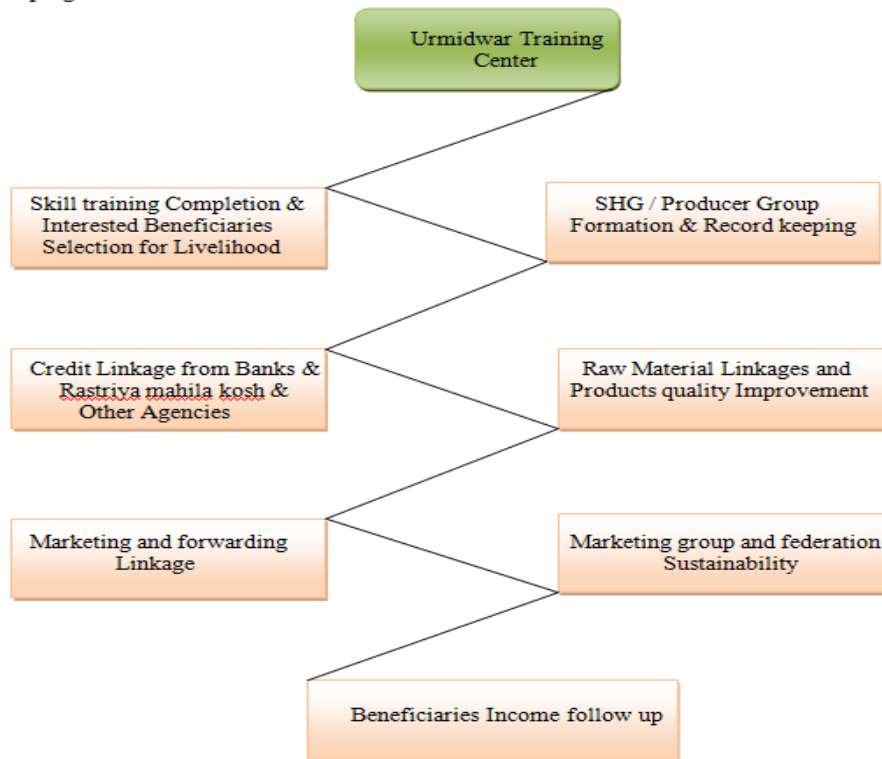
Urmidwar Training Center

Skill training Completion & Interested Beneficiaries Selection for Livelihood

SHG / Producer Group Formation & Record keeping

Credit Linkage from Banks & Rastriya mahila kosh & Other Agencies

Raw Material Linkages and Products quality Improvement

Marketing and forwarding Linkage

Marketing group and federation Sustainability

Beneficiaries Income follow up